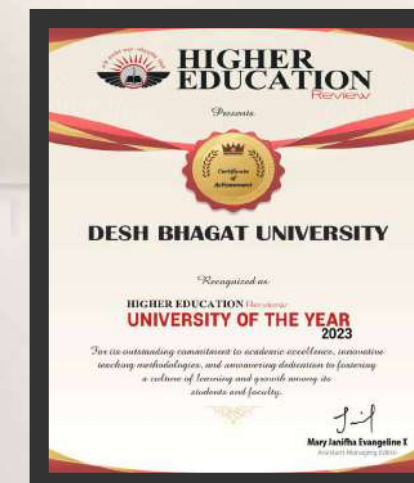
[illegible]

HIGHER EDUCATION Review

Presents

Certificate of Achievement

DESH BHAGAT UNIVERSITY

Recognized as

HIGHER EDUCATION Review

UNIVERSITY OF THE YEAR 2023

For its outstanding commitment to academic excellence, innovative teaching methodologies, and unwavering dedication to fostering a culture of learning and growth among its students and faculty.

Mary Janifha Evangeline X
Assistant Managing Editor